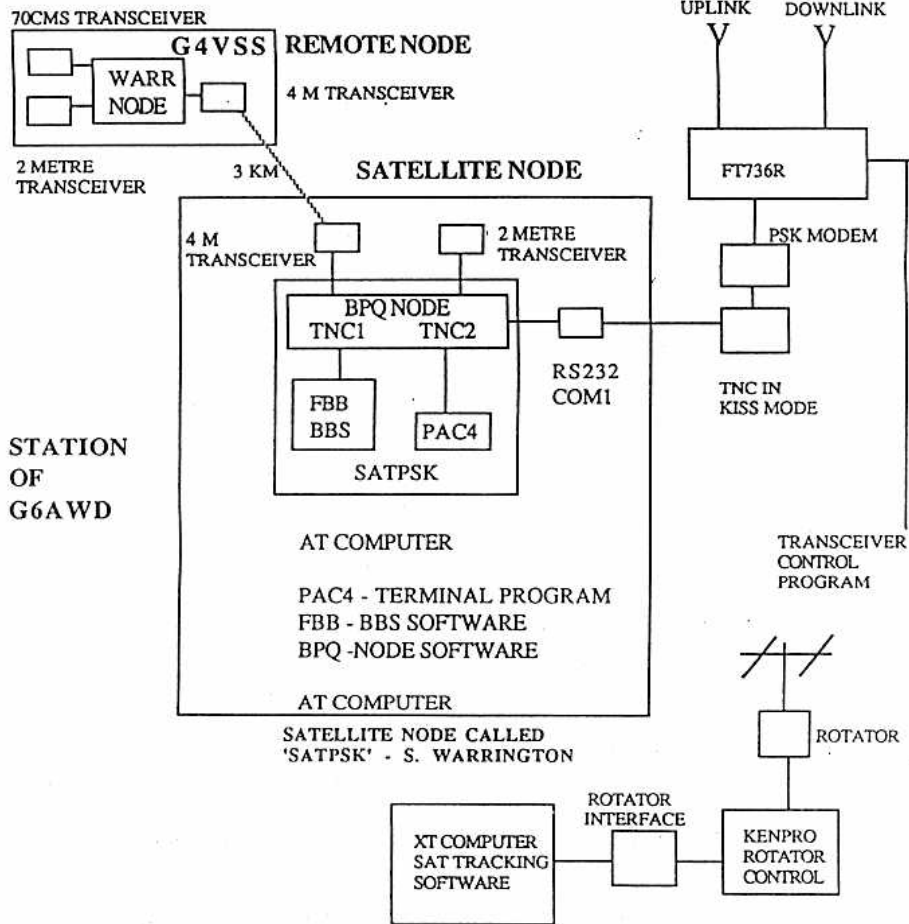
70CMS TRANSCEIVER

G4VSS

REMOTE NODE

WARR NODE

4 M TRANSCEIVER

UPLINK

DOWNLINK

2 METRE TRANSCEIVER

3 KM

SATELLITE NODE

FT736R

4 M TRANSCEIVER

2 METRE TRANSCEIVER

PSK MODEM

BPQ NODE

TNC1 TNC2

RS232 COM1

TNC IN KISS MODE

FBB BBS

PAC4

SATPSK

STATION OF G6AWD

AT COMPUTER

TRANSCEIVER CONTROL PROGRAM

PAC4 - TERMINAL PROGRAM
FBB - BBS SOFTWARE
BPQ -NODE SOFTWARE

AT COMPUTER

SATELLITE NODE CALLED 'SATPSK' - S. WARRINGTON

ROTATOR

ROTATOR INTERFACE

XT COMPUTER SAT TRACKING SOFTWARE

KENPRO ROTATOR CONTROL